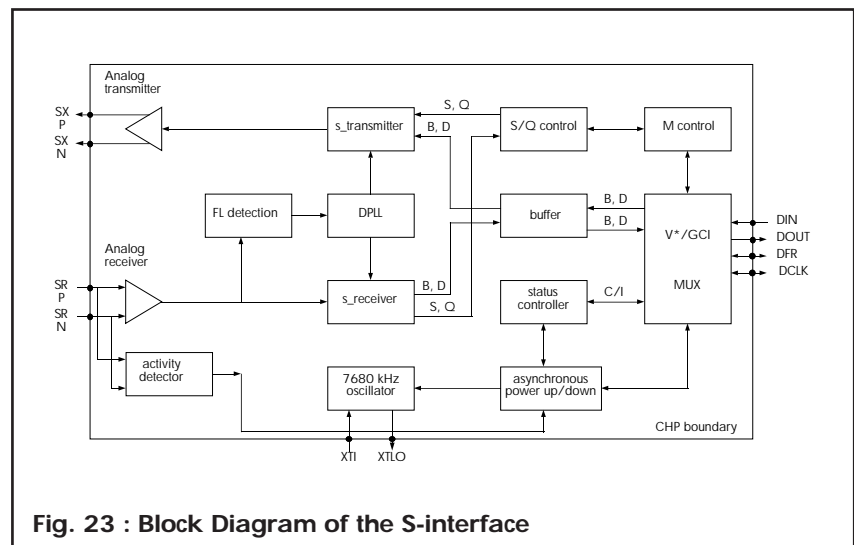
Analog transmitter

SX P

SX N

S, Q

s_transmitter

B, D

S/Q control

M control

FL detection

DPLL

buffer

B, D

B, D

DIN

V*/GCI

DOUT

Analog receiver

DFR

DCLK

SR P

SR N

s_receiver

B, D

S, Q

status controller

C/I

MUX

activity detector

7680 kHz oscillator

asynchronous power up/down

CHP boundary

XTI

XTLO

Fig. 23 : Block Diagram of the S-interface